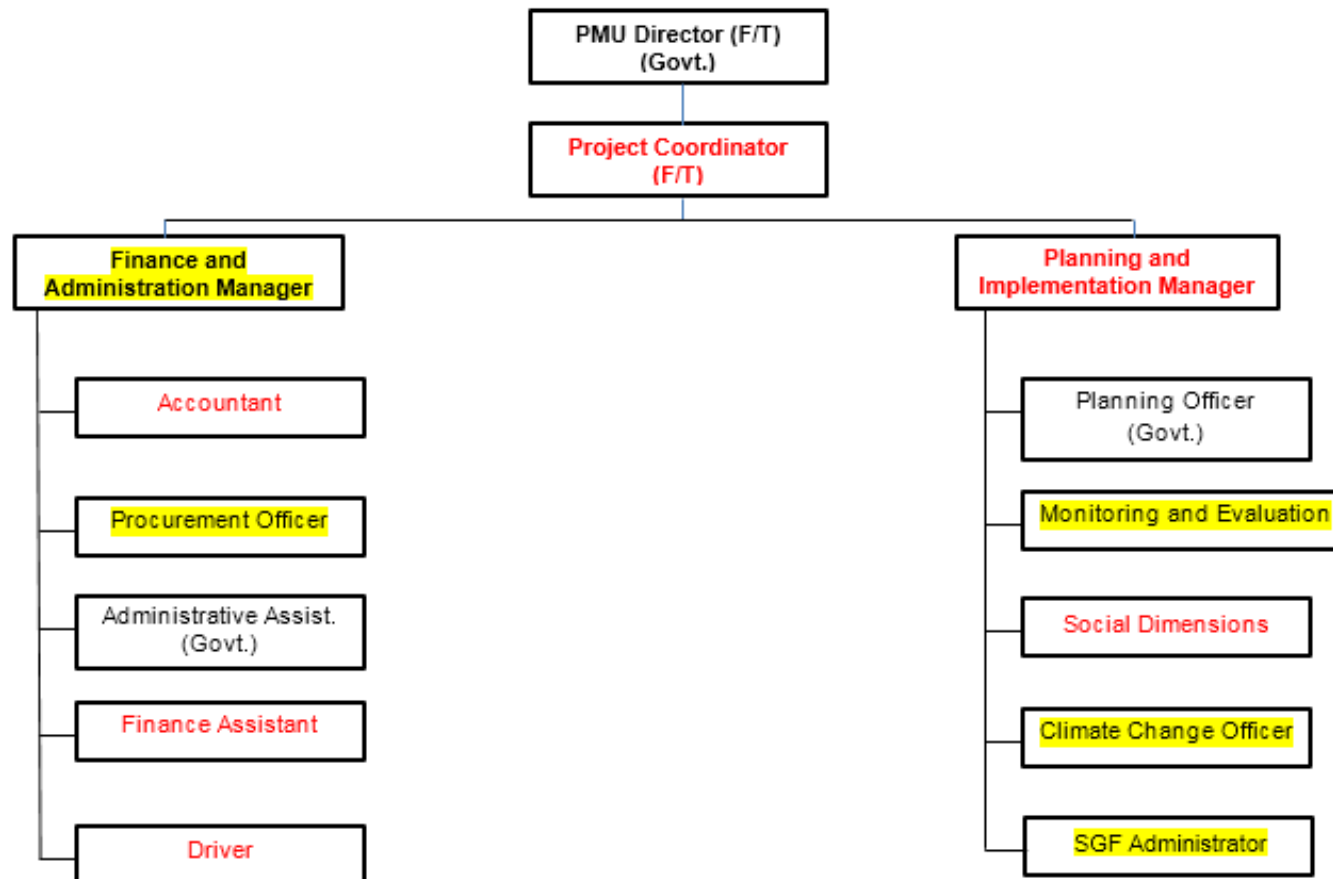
PMU Director (F/T)
(Govt.)

Project Coordinator
(F/T)

Finance and
Administration Manager

Accountant

Procurement Officer

Administrative Assist.
(Govt.)

Finance Assistant

Driver

Planning and
Implementation Manager

Planning Officer
(Govt.)

Monitoring and Evaluation

Social Dimensions

Climate Change Officer

SGF Administrator